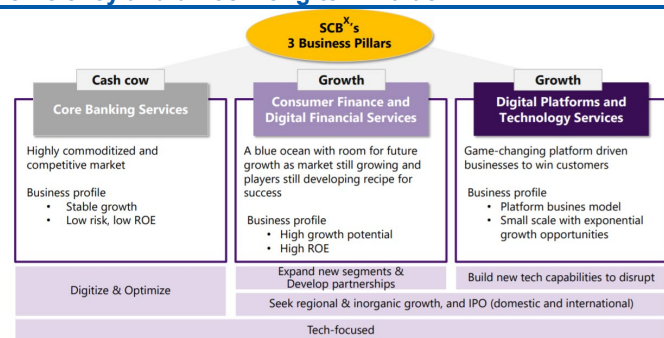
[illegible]

SCB$^{X}$'s
3 Business Pillars

Cash cow

Core Banking Services

Highly commoditized and competitive market

Business profile
• Stable growth
• Low risk, low ROE

Growth

Consumer Finance and Digital Financial Services

A blue ocean with room for future growth as market still growing and players still developing recipe for success

Business profile
• High growth potential
• High ROE

Growth

Digital Platforms and Technology Services

Game-changing platform driven businesses to win customers

Business profile
• Platform busines model
• Small scale with exponential growth opportunities

Digitize & Optimize

Expand new segments & Develop partnerships

Build new tech capabilities to disrupt

Seek regional & inorganic growth, and IPO (domestic and international)

Tech-focused